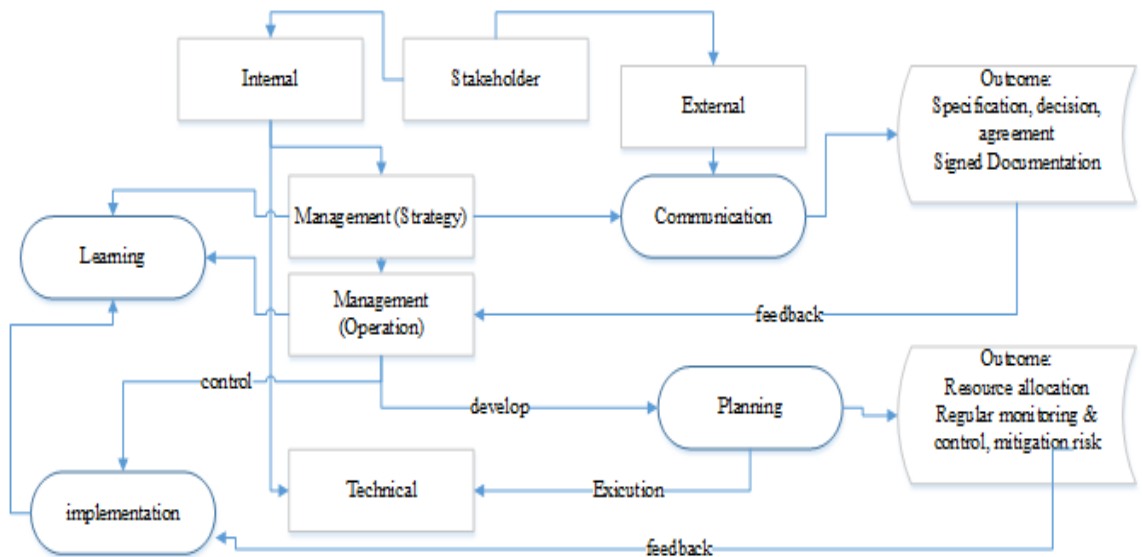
Internal

Stakeholder

External

Outcome:
Specification, decision, agreement
Signed Documentation

Management (Strategy)

Communication

Learning

Management (Operation)

feedback

control

develop

Planning

Outcome:
Resource allocation
Regular monitoring & control, mitigation risk

Technical

Exicution

implementation

feedback